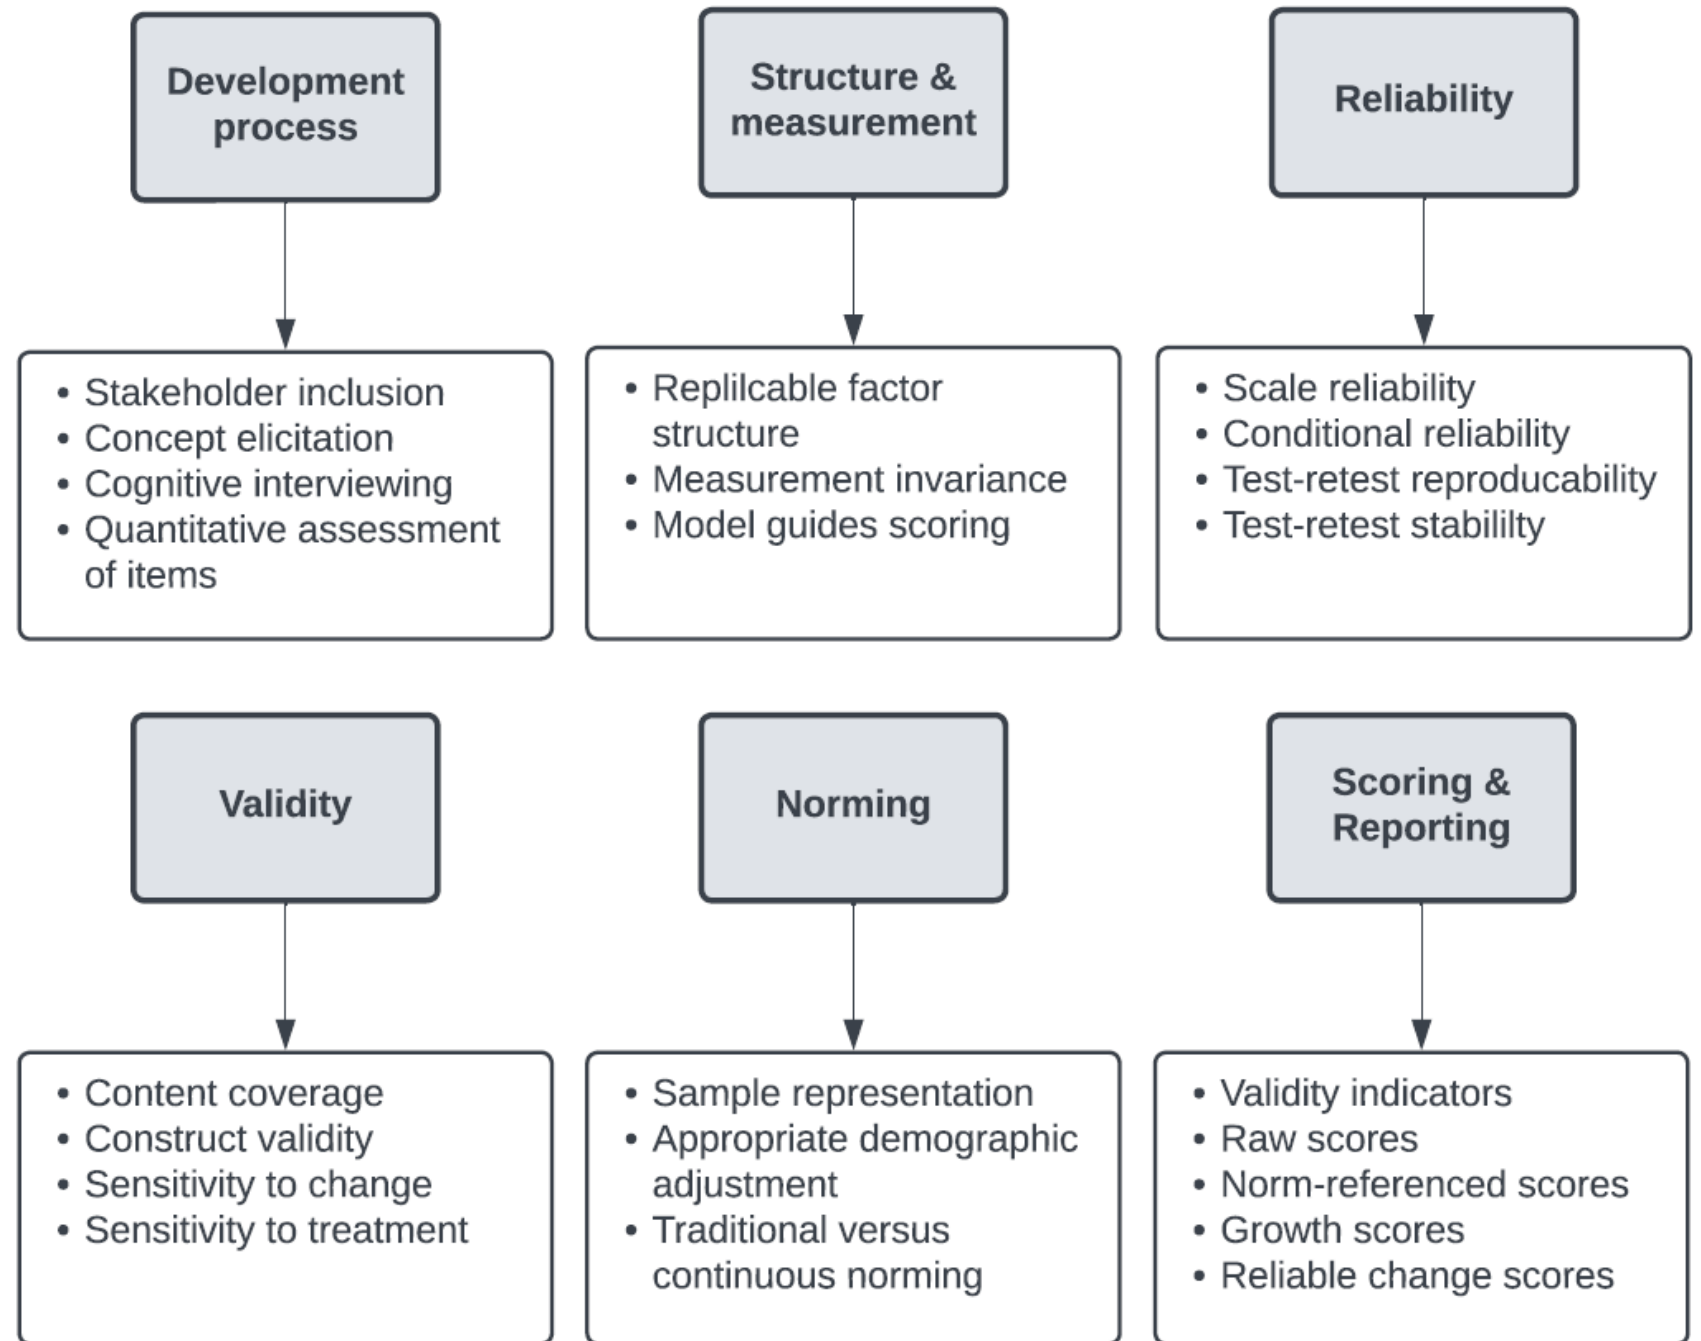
Development process

- Stakeholder inclusion
- Concept elicitation
- Cognitive interviewing
- Quantitative assessment of items

Structure & measurement

- Replilcable factor structure
- Measurement invariance
- Model guides scoring

Reliability

- Scale reliability
- Conditional reliability
- Test-retest reproducability
- Test-retest stabililty

Validity

- Content coverage
- Construct validity
- Sensitivity to change
- Sensitivity to treatment

Norming

- Sample representation
- Appropriate demographic adjustment
- Traditional versus continuous norming

Scoring & Reporting

- Validity indicators
- Raw scores
- Norm-referenced scores
- Growth scores
- Reliable change scores